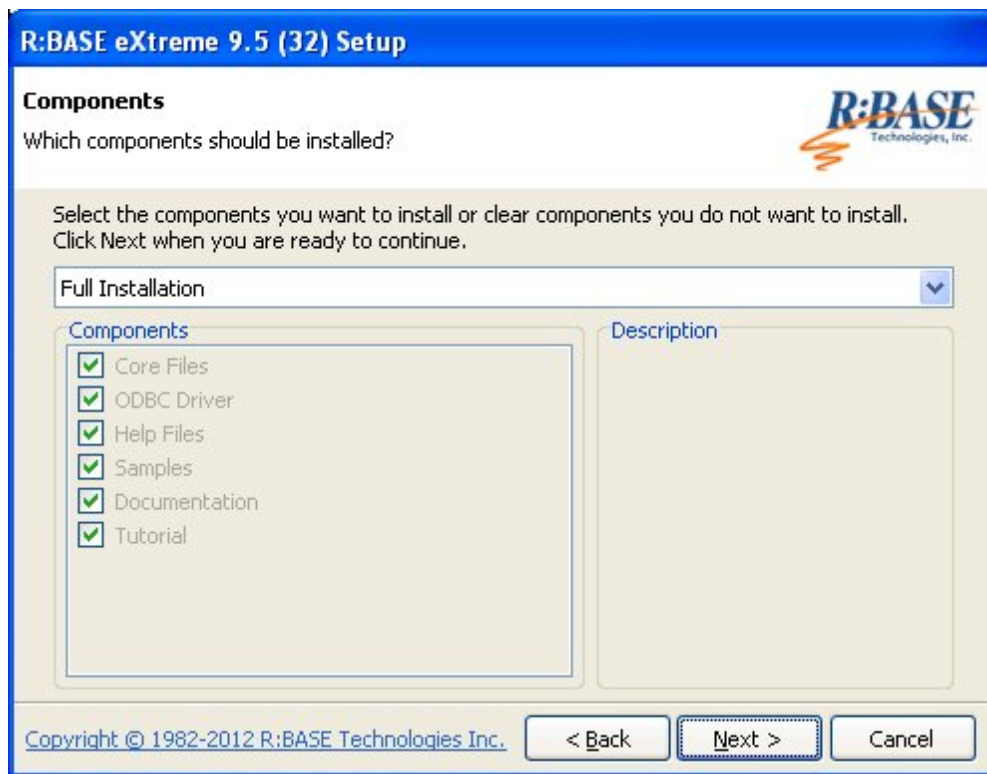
R:BASE eXtreme 9.5 (32) Setup

Components

Which components should be installed?

R:BASE Technologies, Inc.

Select the components you want to install or clear components you do not want to install. Click Next when you are ready to continue.

Full Installation

Components

Core Files

ODBC Driver

Help Files

Samples

Documentation

Tutorial

Description

Copyright © 1982-2012 R:BASE Technologies Inc.

< Back

Next >

Cancel